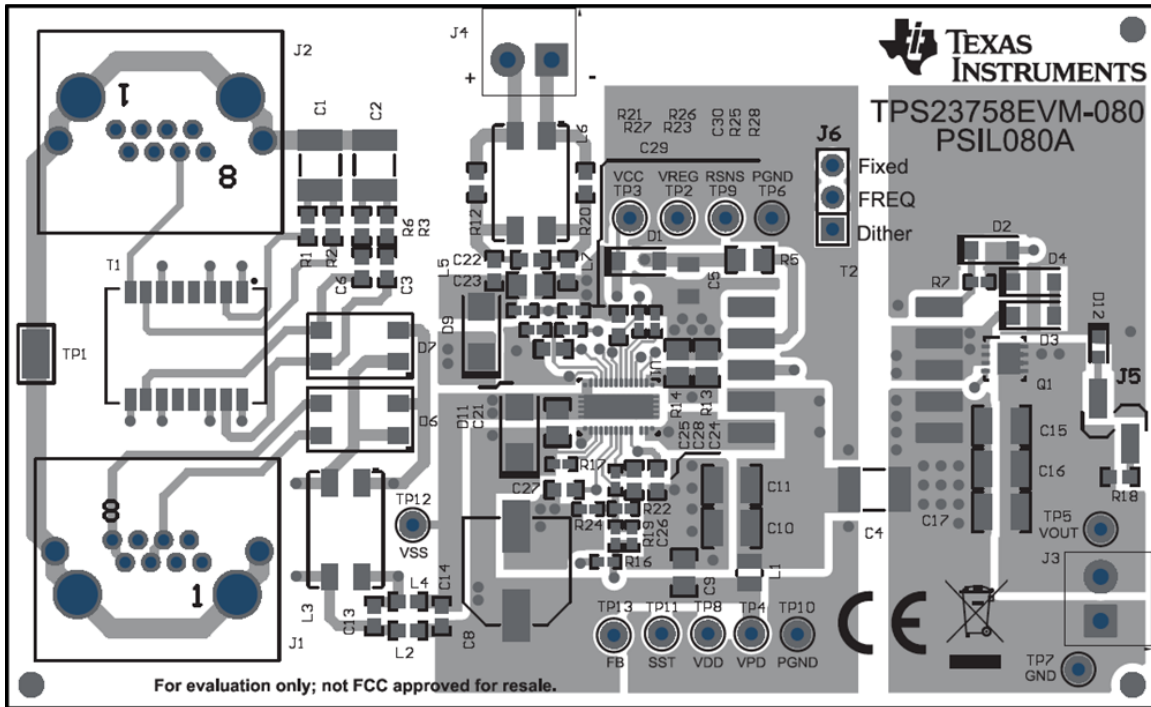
J4
+ -
TEXAS INSTRUMENTS
TPS23758EVM-080
PSIL080A
J2
1
8
C1 C2
R6 R3
R1 R2
C6 C3
T1
TP1
L6
R21 R26 C30 R25 R28
R27 R23
C29
VCC VREG RSNS PGND
TP3 TP2 TP9 TP6
J6
Fixed
FREQ
Dither
R12 R20
D1
L5 C22 L7
C23
C5 R5
T2
D2
D4
R7
D12
D3
D9
D7
Q1
J5
U1
R14 R13
D11 C21
C25 C28 C24
D6
C15
C16
R17
C27
C11
C10
C4
R18
C17
8
TP12
VSS
R22
R24
R19 C26
R16
TP5 VOUT
J3
C9
L1
L3
L4 C14
C13
L2
C8
1
J1
TP13 TP11 TP8 TP4 TP10
FB SST VDD VPD PGND
CE
TP7 GND
For evaluation only; not FCC approved for resale.